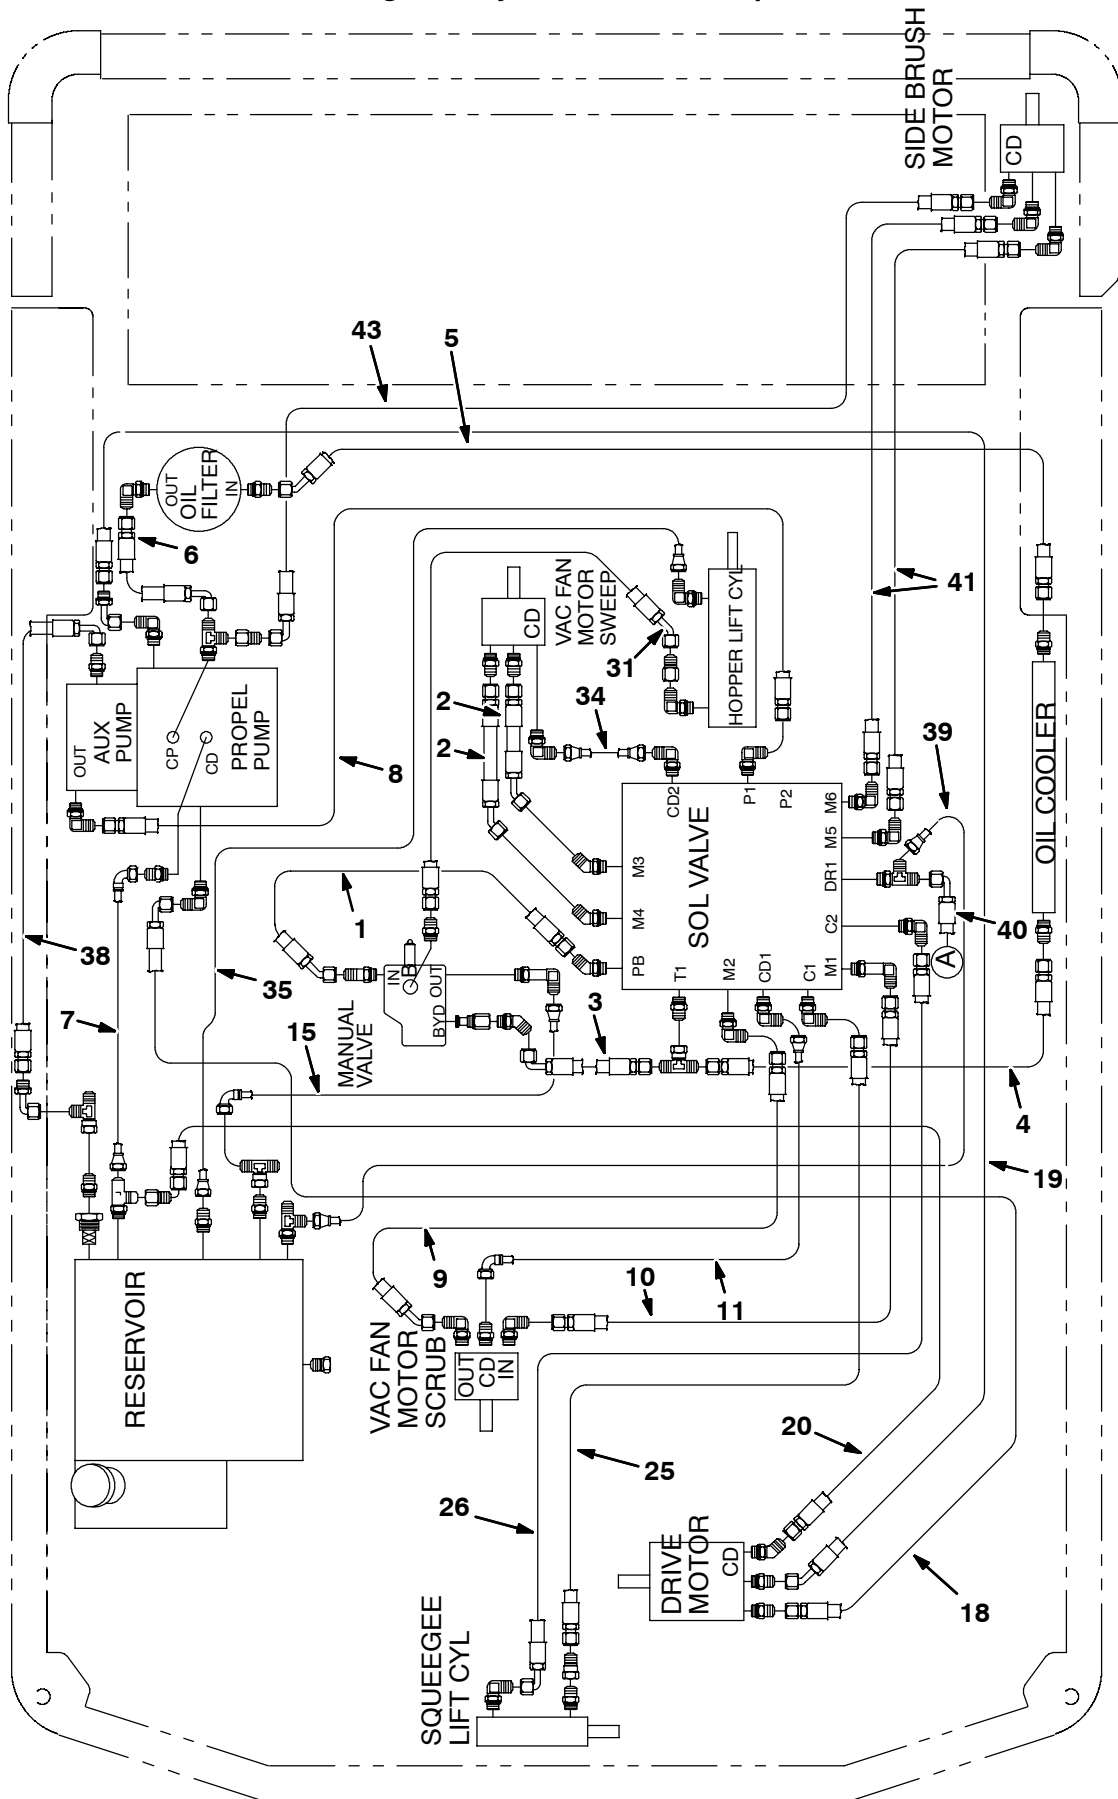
SIDE BRUSH MOTOR
CD
43
5
OUT
OIL FILTER
IN
6
VAC FAN MOTOR SWEEP
CD
HOPPER LIFT CYL
41
31
AUX PUMP
OUT
CP
CD
PROPEL PUMP
2
2
34
39
OIL COOLER
8
CD2
P1
P2
M6
M5
DR1
C2
M3
M4
PB
SOL VALVE
T1
M2
CD1
C1
M1
40
A
1
38
35
IN
B
OUT
BYD
MANUAL VALVE
3
7
15
4
19
RESERVOIR
9
10
11
VAC FAN MOTOR SCRUB
OUT
CD
IN
20
25
26
DRIVE MOTOR
CD
18
SQUEEGEE LIFT CYL